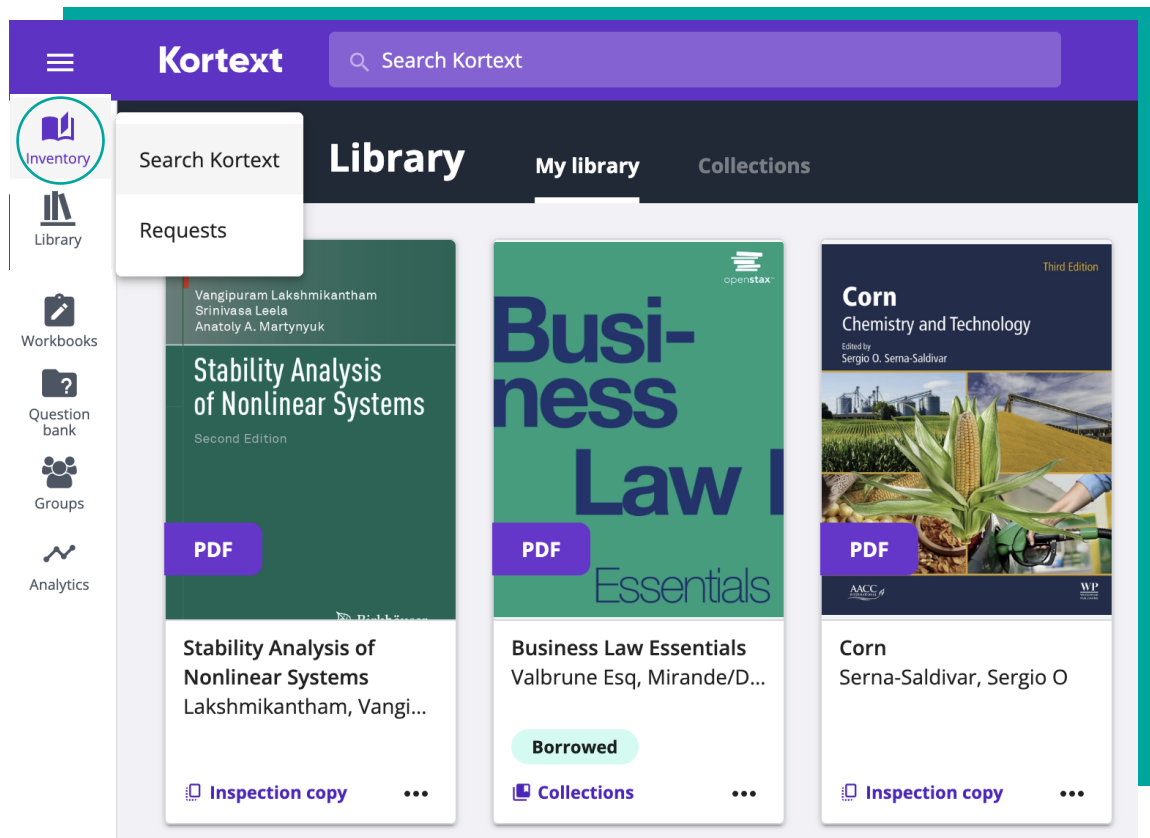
Kortext

Search Kortext

Inventory

Library

Workbooks

Question bank

Groups

Analytics

Search Kortext

Requests

Library

My library

Collections

Vangipuram Lakshmikantham
Srinivasa Leela
Anatoly A. Martynyuk

Stability Analysis of Nonlinear Systems

Second Edition

PDF

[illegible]

Stability Analysis of Nonlinear Systems

Lakshmikantham, Vangi...

Inspection copy

•••

openstax

Business Law I Essentials

PDF

Business Law Essentials

Valbrune Esq, Mirande/D...

Borrowed

Collections

•••

Third Edition

Corn

Chemistry and Technology

Edited by
Sergio O. Serna-Saldivar

PDF

AACC

WP

Corn

Serna-Saldivar, Sergio O

Inspection copy

•••